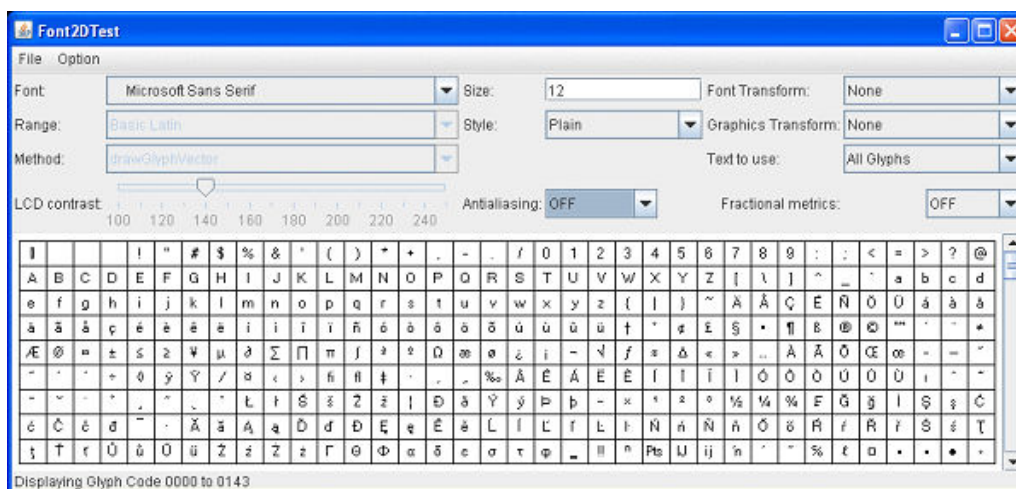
Font2DTest

File Option

Font: Microsoft Sans Serif
Size: 12
Font Transform: None

Range: Basic Latin
Style: Plain
Graphics Transform: None

Method: drawGlyphVector
Text to use: All Glyphs

LCD contrast: 100 120 140 160 180 200 220 240
Antialiasing: OFF
Fractional metrics: OFF

| ▯ | | | | ! | " | # | $ | % | & | ' | ( | ) | * | + | , | - | . | / | 0 | 1 | 2 | 3 | 4 | 5 | 6 | 7 | 8 | 9 | : | ; | < | = | > | ? | @ |
|---|---|---|---|---|---|---|---|---|---|---|---|---|---|---|---|---|---|---|---|---|---|---|---|---|---|---|---|---|---|---|---|---|---|---|---|
| A | B | C | D | E | F | G | H | I | J | K | L | M | N | O | P | Q | R | S | T | U | V | W | X | Y | Z | [ | \ | ] | ^ | _ | ` | a | b | c | d |
| e | f | g | h | i | j | k | l | m | n | o | p | q | r | s | t | u | v | w | x | y | z | { | \| | } | ~ | Ä | Å | Ç | É | Ñ | Ö | Ü | á | à | â |
| ä | ã | å | ç | é | è | ê | ë | í | ì | î | ï | ñ | ó | ò | ô | ö | õ | ú | ù | û | ü | † | ° | ¢ | £ | § | • | ¶ | ß | ® | © | ™ | ´ | ¨ | ≠ |
| Æ | Ø | ∞ | ± | ≤ | ≥ | ¥ | µ | ∂ | Σ | Π | π | ∫ | ª | º | Ω | æ | ø | ¿ | ¡ | ¬ | √ | ƒ | ≈ | Δ | « | » | … | À | Ã | Õ | Œ | œ | – | — | " |
| " | ' | ' | ÷ | ◊ | ÿ | Ÿ | ⁄ | ¤ | ‹ | › | ﬁ | ﬂ | ‡ | · | ‚ | „ | ‰ | Â | Ê | Á | Ë | È | Í | Î | Ï | Ì | Ó | Ô | Ò | Ú | Û | Ù | ı | ˆ | ˜ |
| ¯ | ˘ | ˙ | ˚ | ¸ | ˝ | ˛ | ˇ | Ł | ł | Š | š | Ž | ž | ¦ | Ð | ð | Ý | ý | Þ | þ | − | × | ¹ | ² | ³ | ½ | ¼ | ¾ | F | Ğ | ğ | İ | Ş | ş | Ć |
| ć | Č | č | đ | ‐ | · | Ă | ă | Ą | ą | Ď | ď | Đ | Ę | ę | Ě | ě | Ĺ | ĺ | Ľ | ľ | Ŀ | ŀ | Ń | ń | Ň | ň | Ő | ő | Ŕ | ŕ | Ř | ř | Ś | ś | Ţ |
| ţ | Ť | ť | Ů | ů | Ű | ű | Ź | ź | Ż | ż | Γ | Θ | Φ | α | δ | ε | σ | τ | φ | ‗ | ‼ | ⁿ | ₧ | Ĳ | ĳ | ŉ | ' | " | % | ℓ | □ | ▪ | ▪ | ● | ◦ |

Displaying Glyph Code 0000 to 0143